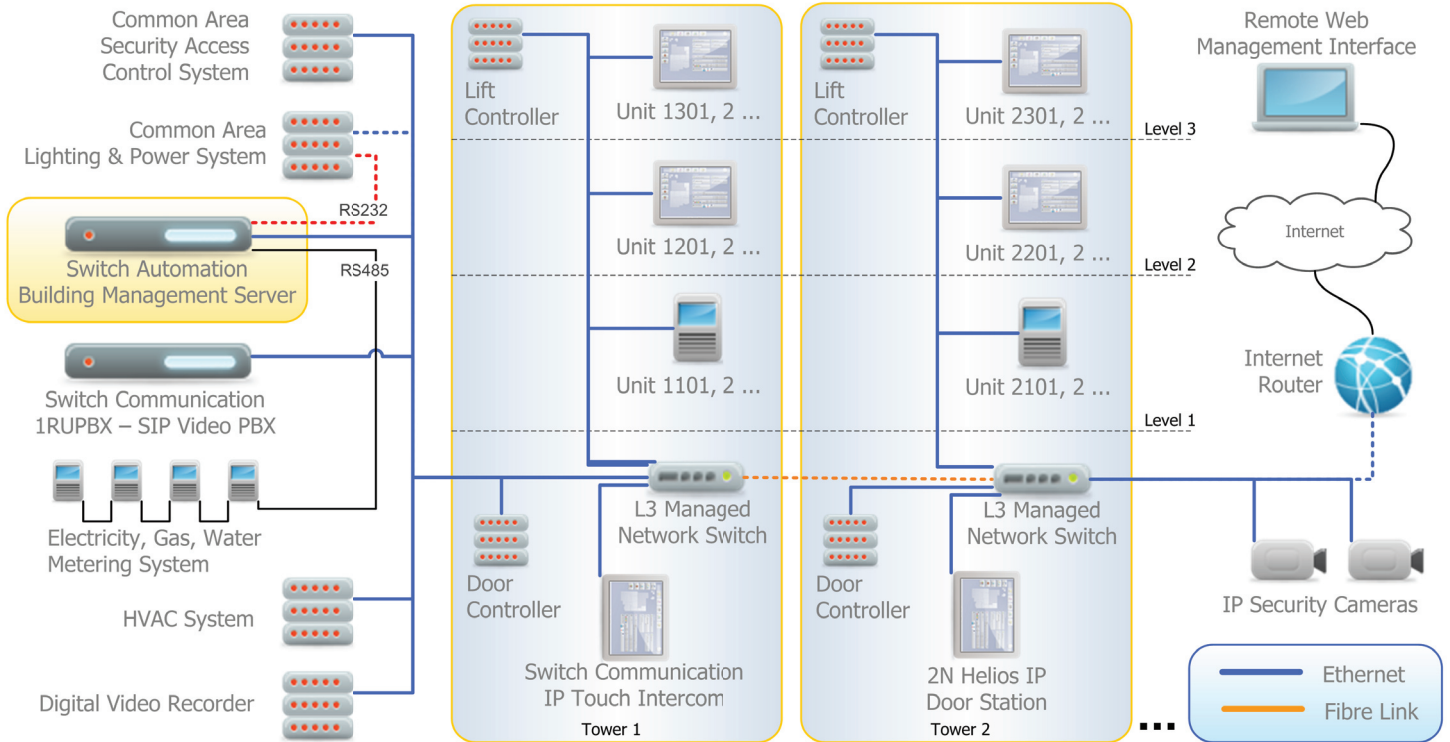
Common Area Security Access Control System

Common Area Lighting & Power System

RS232

Switch Automation Building Management Server

RS485

Switch Communication 1RUPBX – SIP Video PBX

Electricity, Gas, Water Metering System

HVAC System

Digital Video Recorder

Lift Controller

Unit 1301, 2 ...

Unit 1201, 2 ...

Unit 1101, 2 ...

L3 Managed Network Switch

Door Controller

Switch Communication IP Touch Intercom

Tower 1

Lift Controller

Unit 2301, 2 ...

Level 3

Unit 2201, 2 ...

Level 2

Unit 2101, 2 ...

Level 1

L3 Managed Network Switch

Door Controller

2N Helios IP Door Station

Tower 2

...

Remote Web Management Interface

Internet

Internet Router

IP Security Cameras

Ethernet

Fibre Link